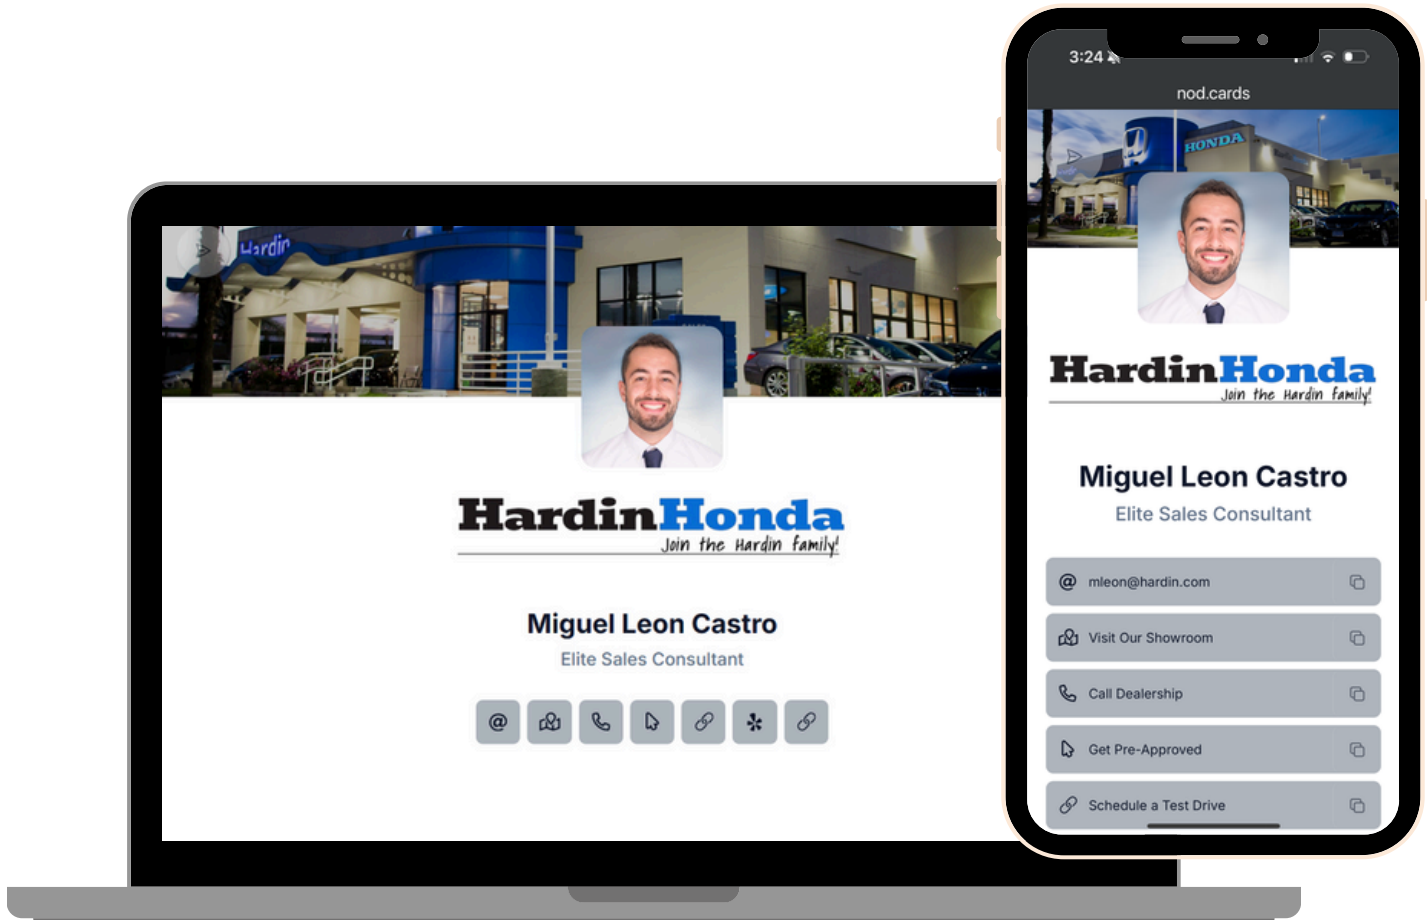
Hardin

HardinHonda
Join the Hardin family!

Miguel Leon Castro
Elite Sales Consultant

3:24

nod.cards

HONDA

HardinHonda
Join the Hardin family!

Miguel Leon Castro
Elite Sales Consultant

mleon@hardin.com

Visit Our Showroom

Call Dealership

Get Pre-Approved

Schedule a Test Drive